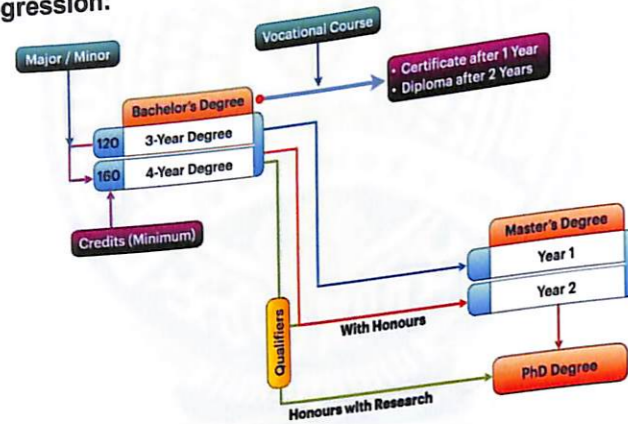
gression.

Major / Minor

Vocational Course

• Certificate after 1 Year
• Diploma after 2 Years

Bachelor's Degree

120 3-Year Degree

160 4-Year Degree

Credits (Minimum)

Master's Degree

Year 1

Year 2

Qualifiers

With Honours

PhD Degree

Honours with Research